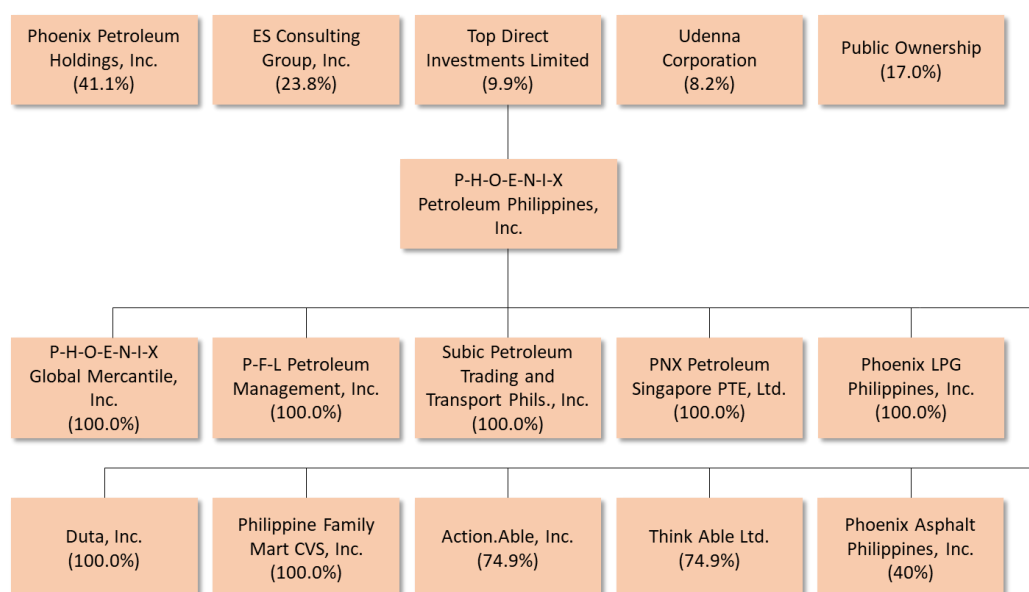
Phoenix Petroleum Holdings, Inc. (41.1%)

ES Consulting Group, Inc. (23.8%)

Top Direct Investments Limited (9.9%)

Udenna Corporation (8.2%)

Public Ownership (17.0%)

P-H-O-E-N-I-X Petroleum Philippines, Inc.

P-H-O-E-N-I-X Global Mercantile, Inc. (100.0%)

P-F-L Petroleum Management, Inc. (100.0%)

Subic Petroleum Trading and Transport Phils., Inc. (100.0%)

PNX Petroleum Singapore PTE, Ltd. (100.0%)

Phoenix LPG Philippines, Inc. (100.0%)

Duta, Inc. (100.0%)

Philippine Family Mart CVS, Inc. (100.0%)

Action.Able, Inc. (74.9%)

Think Able Ltd. (74.9%)

Phoenix Asphalt Philippines, Inc. (40%)